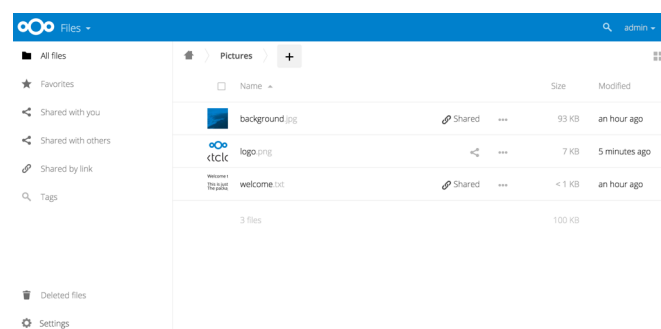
Files ▾

admin ▾

All files

Favorites

Shared with you

Shared with others

Shared by link

Tags

Deleted files

Settings

Pictures +

| | Name ▲ | | | Size | Modified |
|---|---|---|---|---|---|
| | background.jpg | Shared | ••• | 93 KB | an hour ago |
| ktcl | logo.png | | ••• | 7 KB | 5 minutes ago |
| Welcome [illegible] This is just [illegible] The packag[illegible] | welcome.txt | Shared | ••• | < 1 KB | an hour ago |
| | 3 files | | | 100 KB | |